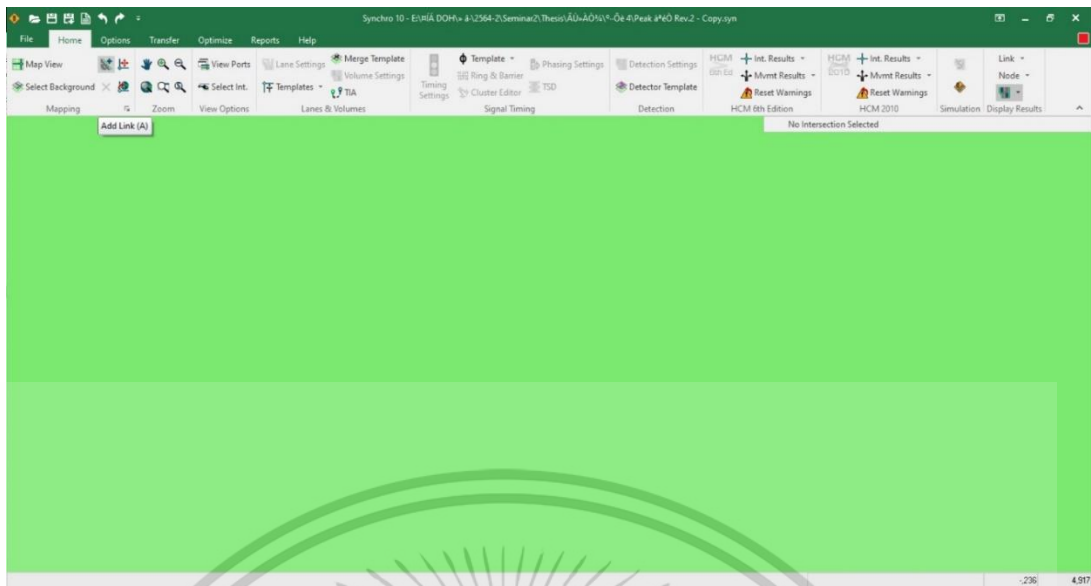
Synchro 10 - E:\¤ÍÁ DOH\» à\2564-2\Seminar2\Thesis\ÃÙ»ÀÒ¾\º-Òè 4\Peak àªéÒ Rev.2 - Copy.syn

File Home Options Transfer Optimize Reports Help

Map View
Select Background
Mapping
Zoom
View Ports
Select Int.
View Options
Lane Settings
Volume Settings
Merge Template
Templates
TIA
Lanes & Volumes
Timing Settings
Template
Ring & Barrier
Cluster Editor
Phasing Settings
TSD
Signal Timing
Detection Settings
Detector Template
Detection
HCM 6th Ed
Int. Results
Mvmt Results
Reset Warnings
HCM 6th Edition
HCM 2010
Int. Results
Mvmt Results
Reset Warnings
HCM 2010
Simulation
Link
Node
Display Results

Add Link (A)

No Intersection Selected

-236 4,917